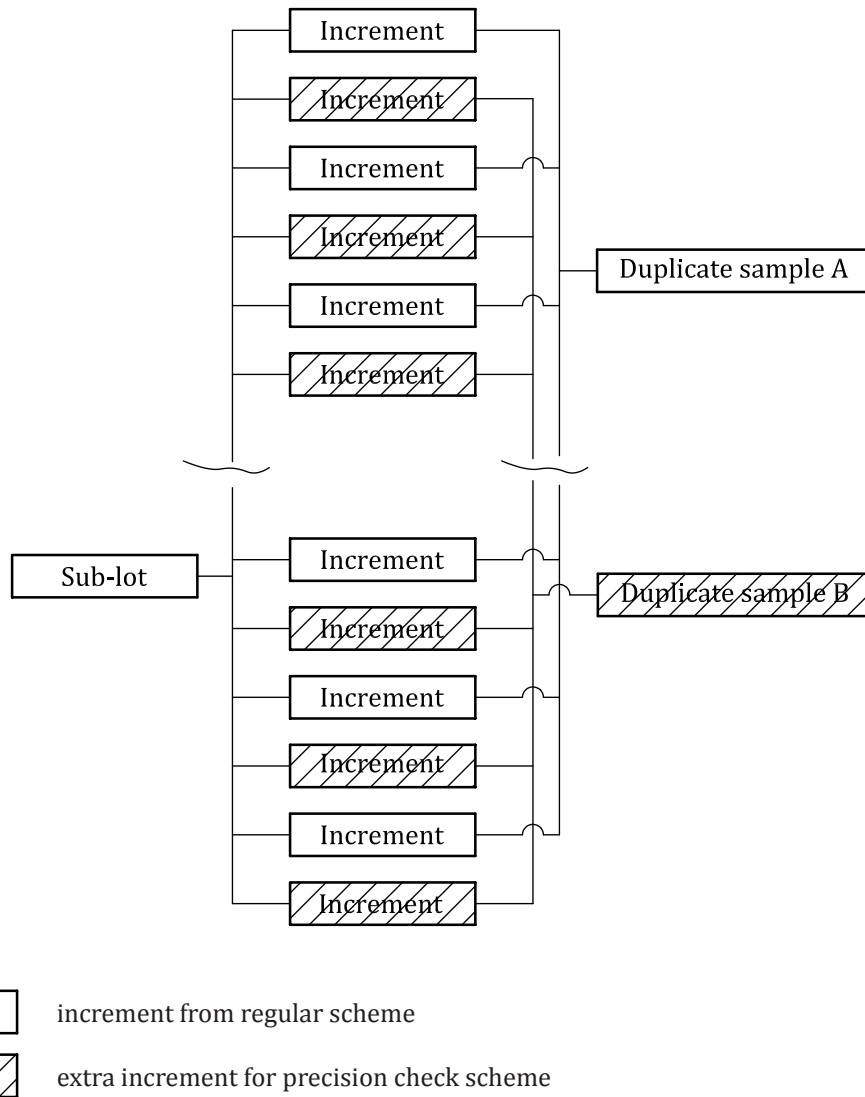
Increment

Increment

Increment

Increment

Increment

Increment

Duplicate sample A

Sub-lot

Increment

Duplicate sample B

Increment

Increment

Increment

Increment

Increment

increment from regular scheme

extra increment for precision check scheme